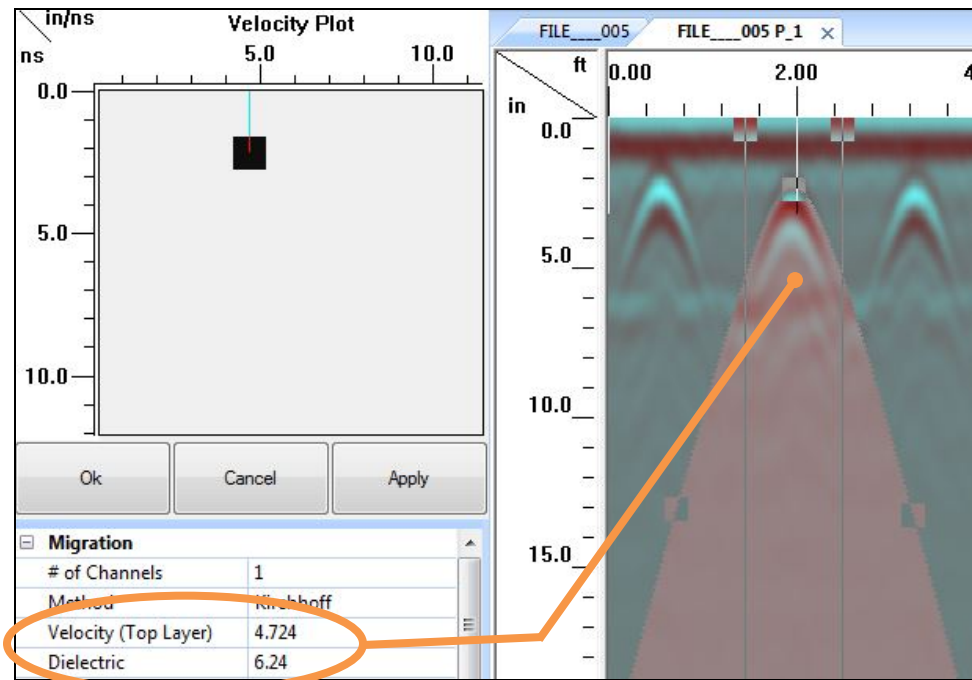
in/ns
ns
Velocity Plot
5.0
10.0
0.0
5.0
10.0

Ok
Cancel
Apply

Migration

| # of Channels | 1 |
|---|---|
| Method | Kirchhoff |
| Velocity (Top Layer) | 4.724 |
| Dielectric | 6.24 |

FILE____005
FILE____005 P_1 ×

ft
in
0.00
2.00
4
0.0
5.0
10.0
15.0